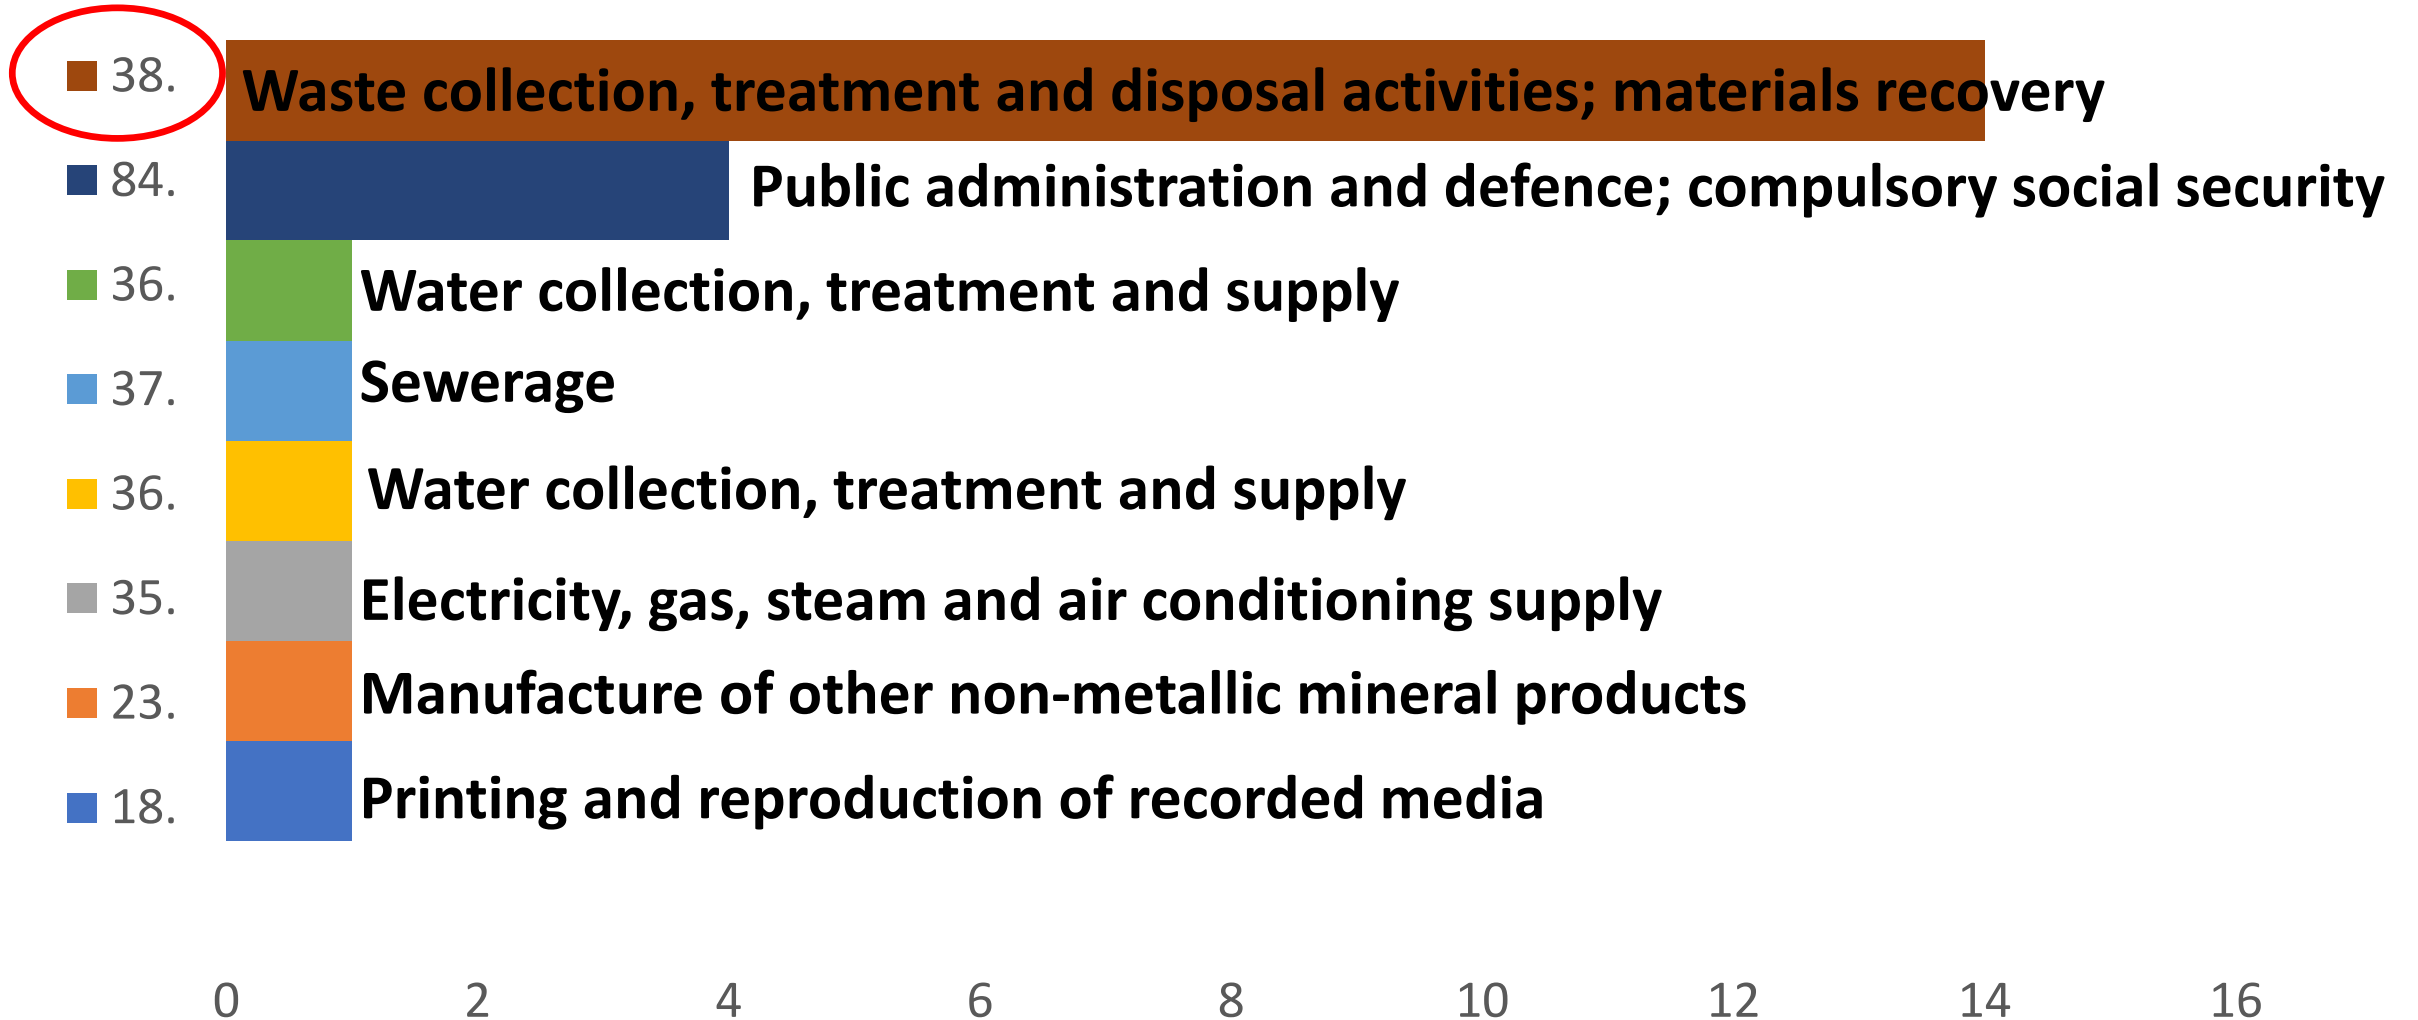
38. Waste collection, treatment and disposal activities; materials recovery

84. Public administration and defence; compulsory social security

36. Water collection, treatment and supply

37. Sewerage

36. Water collection, treatment and supply

35. Electricity, gas, steam and air conditioning supply

23. Manufacture of other non-metallic mineral products

18. Printing and reproduction of recorded media

0 2 4 6 8 10 12 14 16